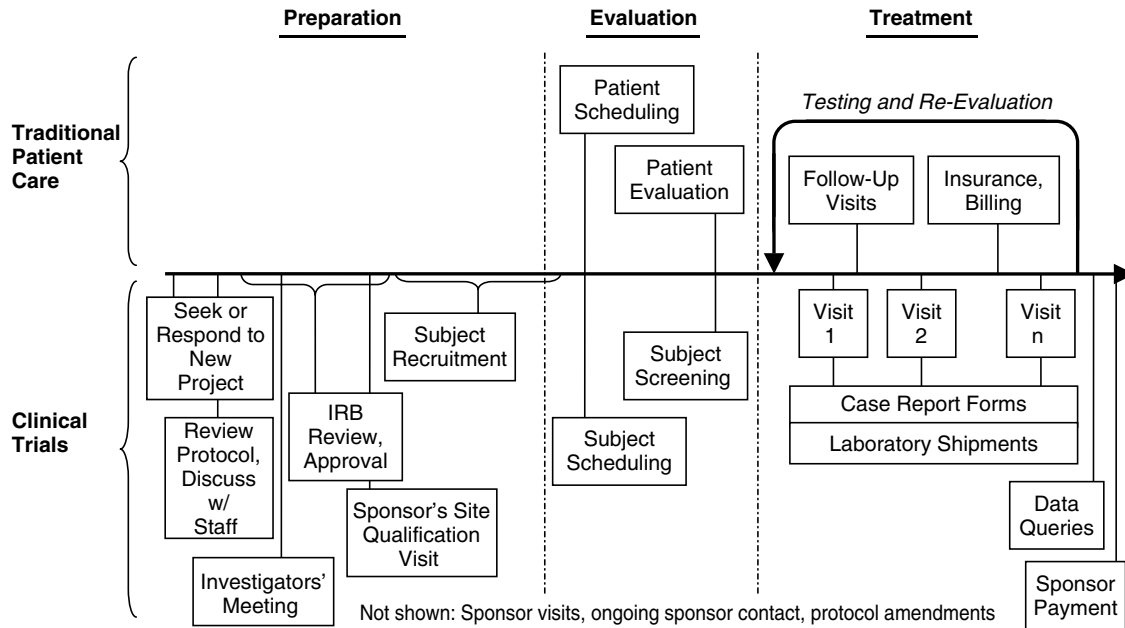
Preparation

Evaluation

Treatment

Traditional Patient Care

Patient Scheduling

Patient Evaluation

Testing and Re-Evaluation

Follow-Up Visits

Insurance, Billing

Clinical Trials

Seek or Respond to New Project

Review Protocol, Discuss w/ Staff

Investigators' Meeting

IRB Review, Approval

Sponsor's Site Qualification Visit

Subject Recruitment

Subject Screening

Subject Scheduling

Visit 1

Visit 2

Visit n

Case Report Forms

Laboratory Shipments

Data Queries

Sponsor Payment

Not shown: Sponsor visits, ongoing sponsor contact, protocol amendments